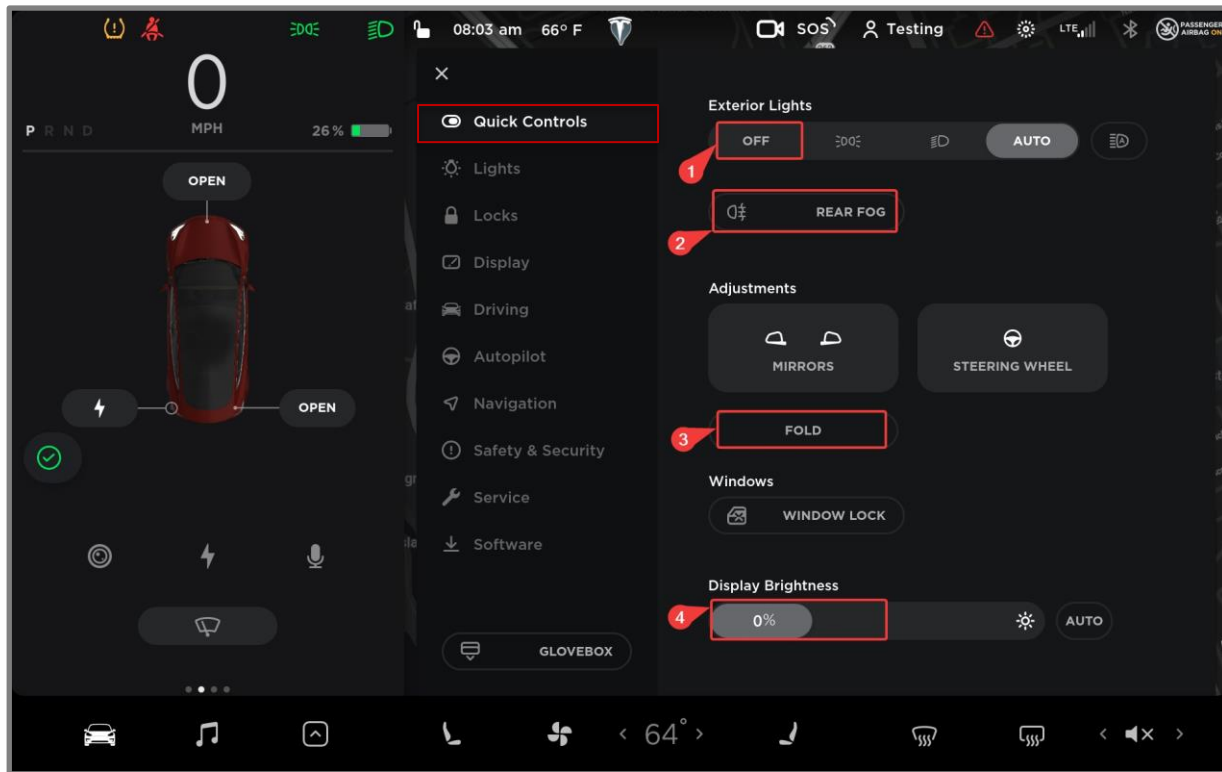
08:03 am 66° F SOS Testing LTE PASSENGER AIRBAG ON

0
MPH
P R N D
26 %

OPEN
OPEN

Quick Controls
Lights
Locks
Display
Driving
Autopilot
Navigation
Safety & Security
Service
Software

GLOVEBOX

Exterior Lights
OFF
AUTO
1
REAR FOG
2

Adjustments
MIRRORS
STEERING WHEEL
FOLD
3

Windows
WINDOW LOCK

Display Brightness
4
0%
AUTO

< 64° >